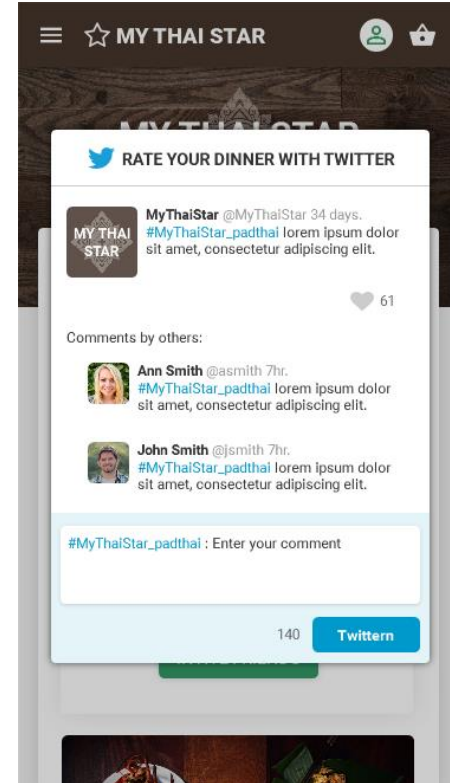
MY THAI STAR

RATE YOUR DINNER WITH TWITTER

MY THAI STAR

MyThaiStar @MyThaiStar 34 days. #MyThaiStar_padthai lorem ipsum dolor sit amet, consectetur adipiscing elit.

61

Comments by others:

Ann Smith @asmith 7hr. #MyThaiStar_padthai lorem ipsum dolor sit amet, consectetur adipiscing elit.

John Smith @jsmith 7hr. #MyThaiStar_padthai lorem ipsum dolor sit amet, consectetur adipiscing elit.

#MyThaiStar_padthai : Enter your comment

140 Twittern